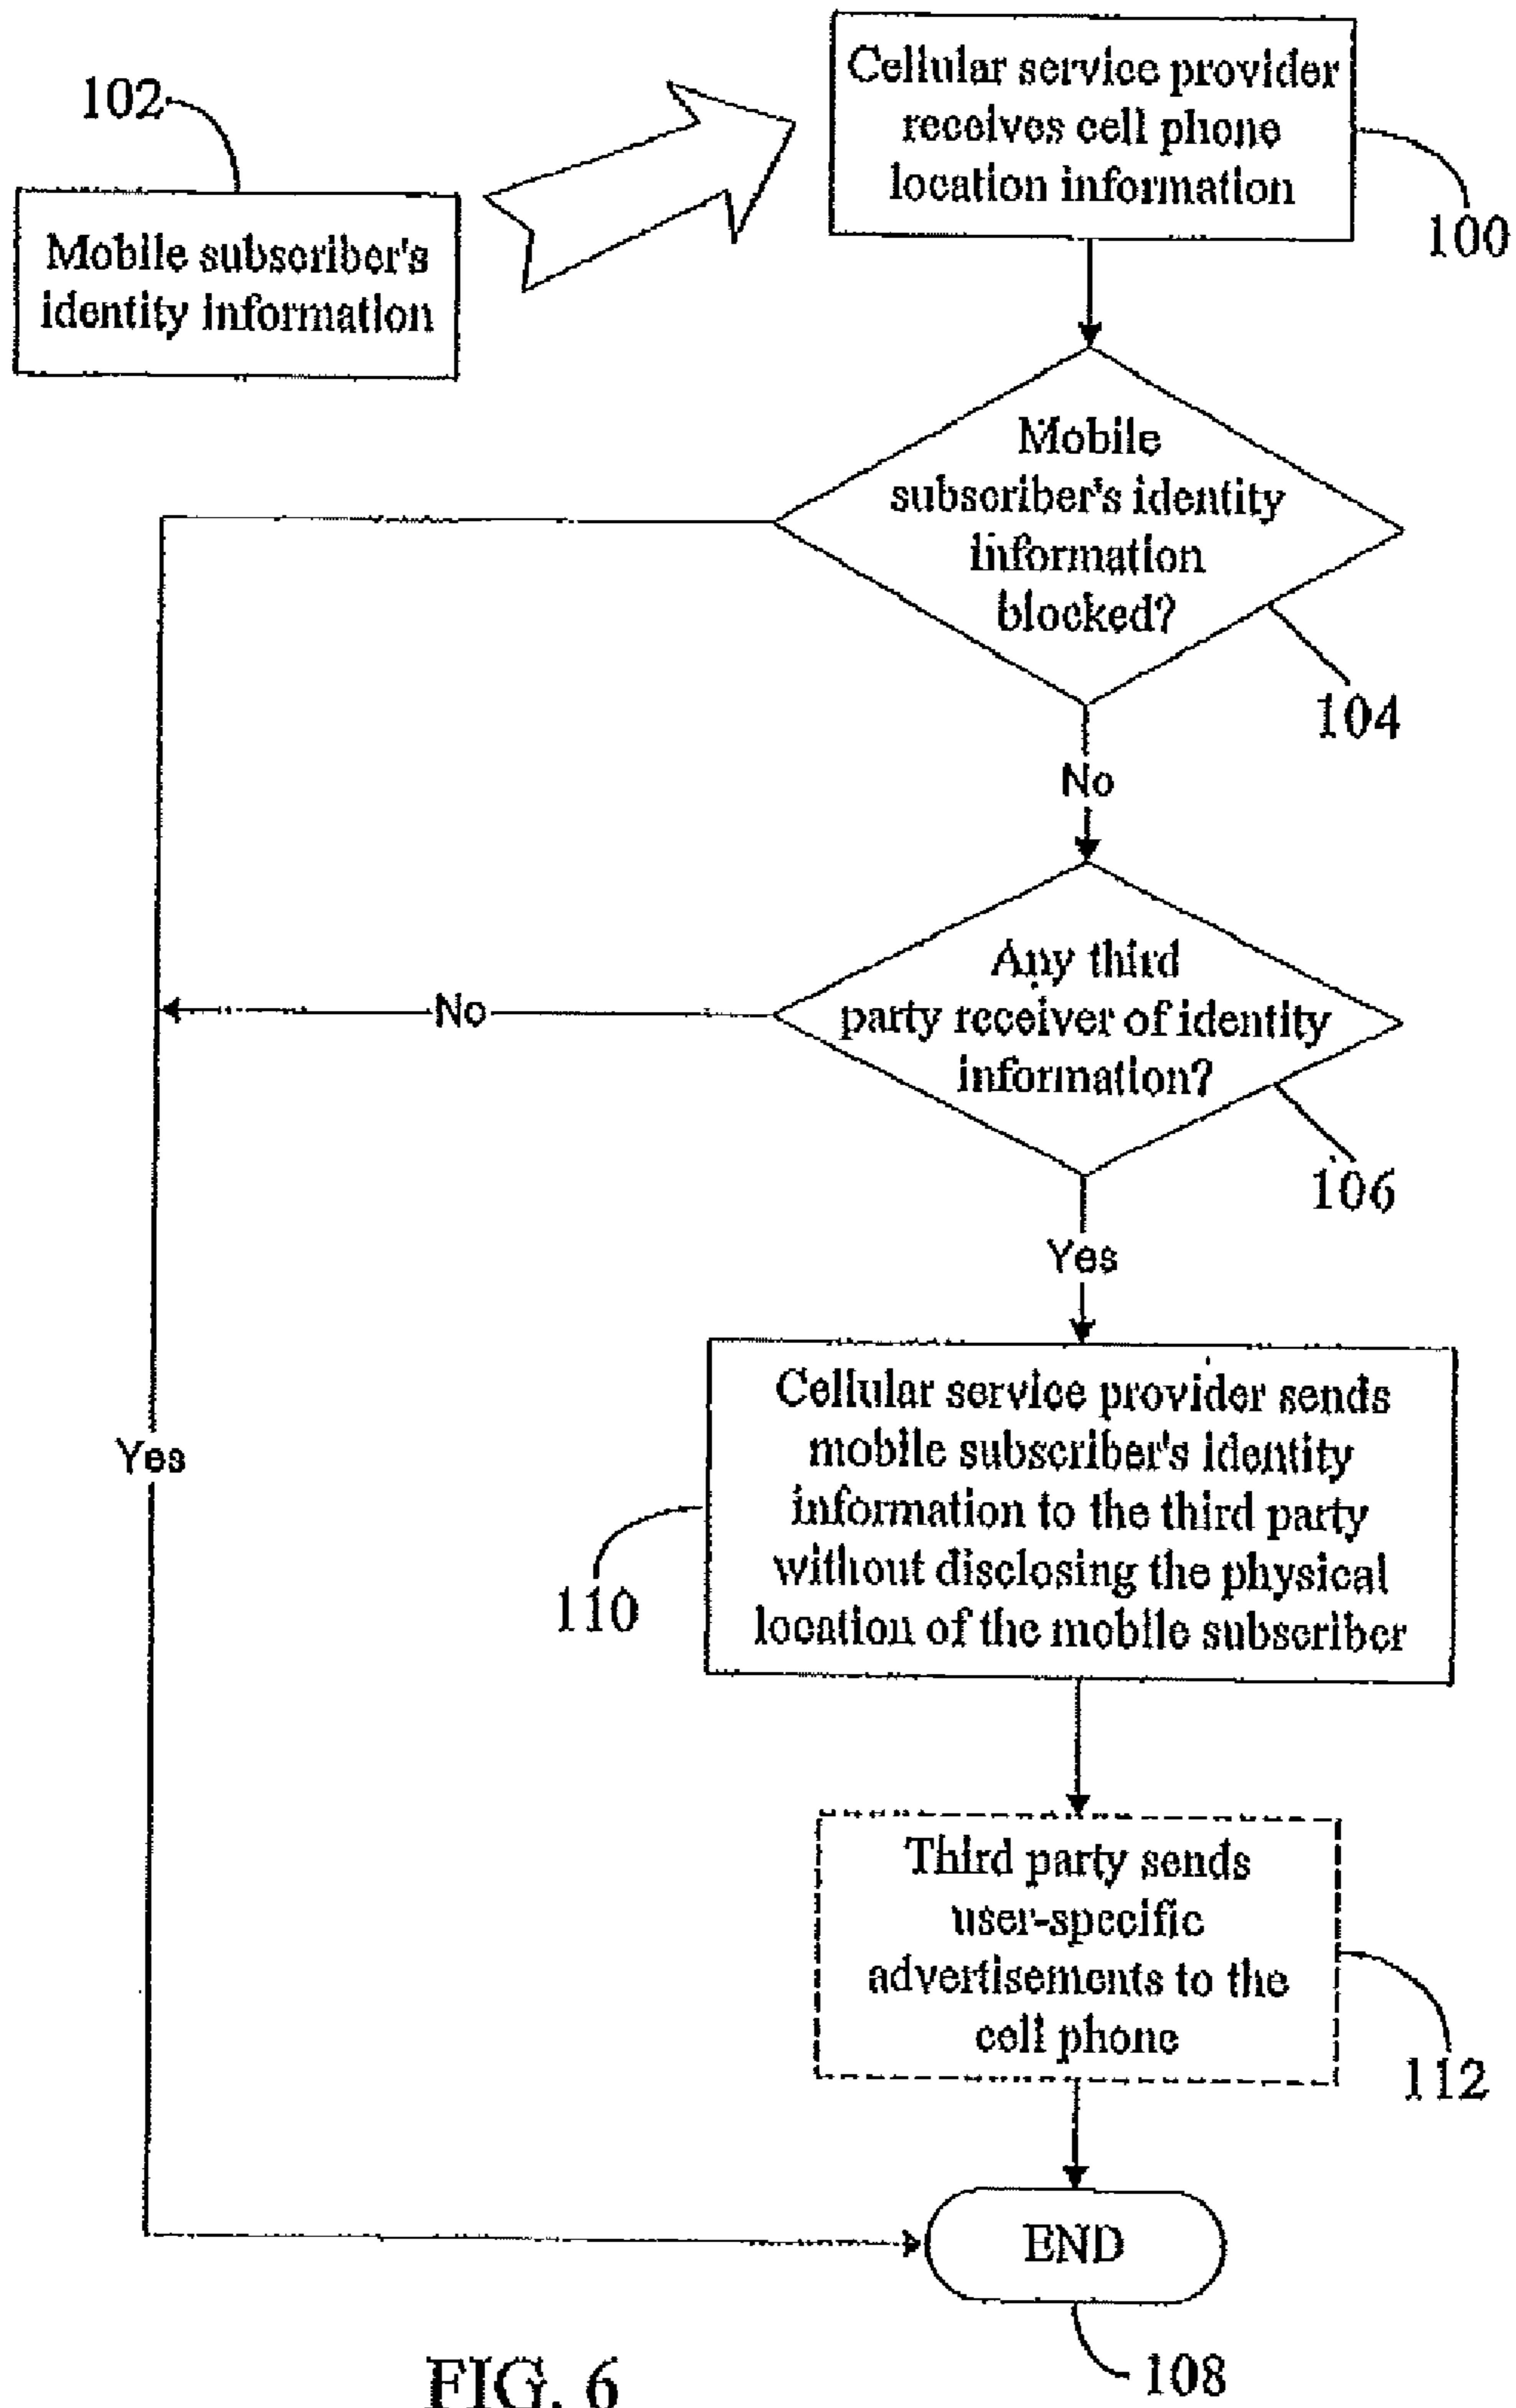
102

Mobile subscriber's identity information

Cellular service provider receives cell phone location information

100

Mobile subscriber's identity information blocked?

104

No

Any third party receiver of identity information?

No

106

Yes

Yes

Cellular service provider sends mobile subscriber's identity information to the third party without disclosing the physical location of the mobile subscriber

110

Third party sends user-specific advertisements to the cell phone

112

END

108

FIG. 6